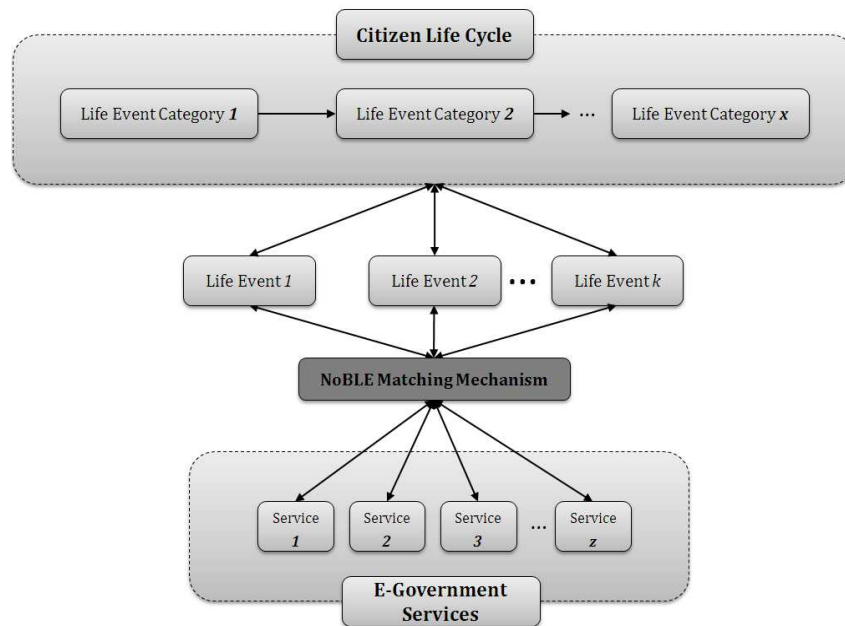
Citizen Life Cycle

Life Event Category *1*

Life Event Category *2*

...

Life Event Category *x*

Life Event *1*

Life Event *2*

...

Life Event *k*

NoBLE Matching Mechanism

Service *1*

Service *2*

Service *3*

...

Service *z*

E-Government Services